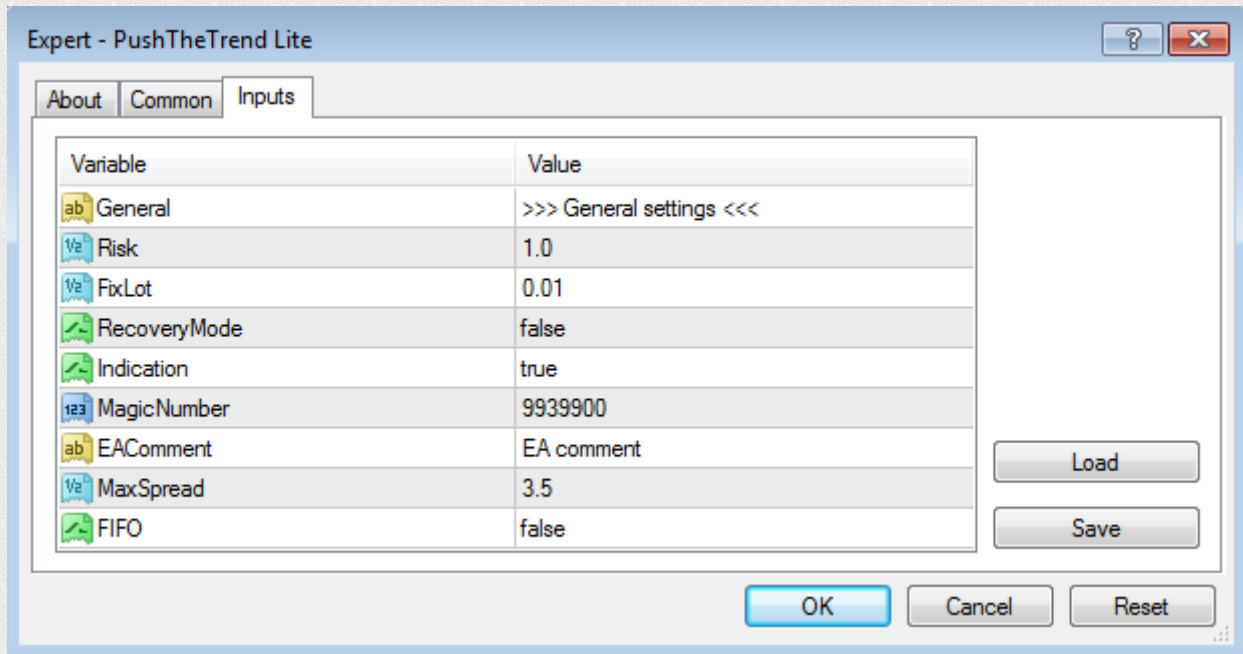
Expert - PushTheTrend Lite

?

About | Common | Inputs

| Variable | Value |
|---|---|
| General | >>> General settings <<< |
| Risk | 1.0 |
| FixLot | 0.01 |
| RecoveryMode | false |
| Indication | true |
| MagicNumber | 9939900 |
| EAComment | EA comment |
| MaxSpread | 3.5 |
| FIFO | false |

Load

Save

OK Cancel Reset